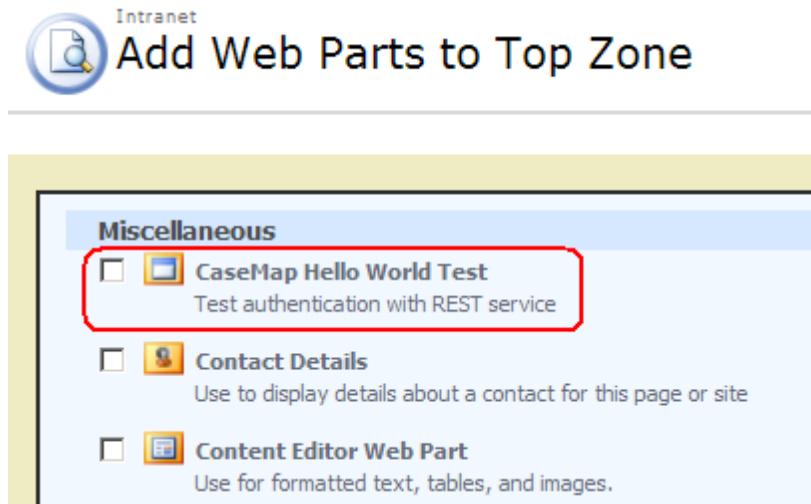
Intranet
Add Web Parts to Top Zone

Miscellaneous

CaseMap Hello World Test
Test authentication with REST service

Contact Details
Use to display details about a contact for this page or site

Content Editor Web Part
Use for formatted text, tables, and images.